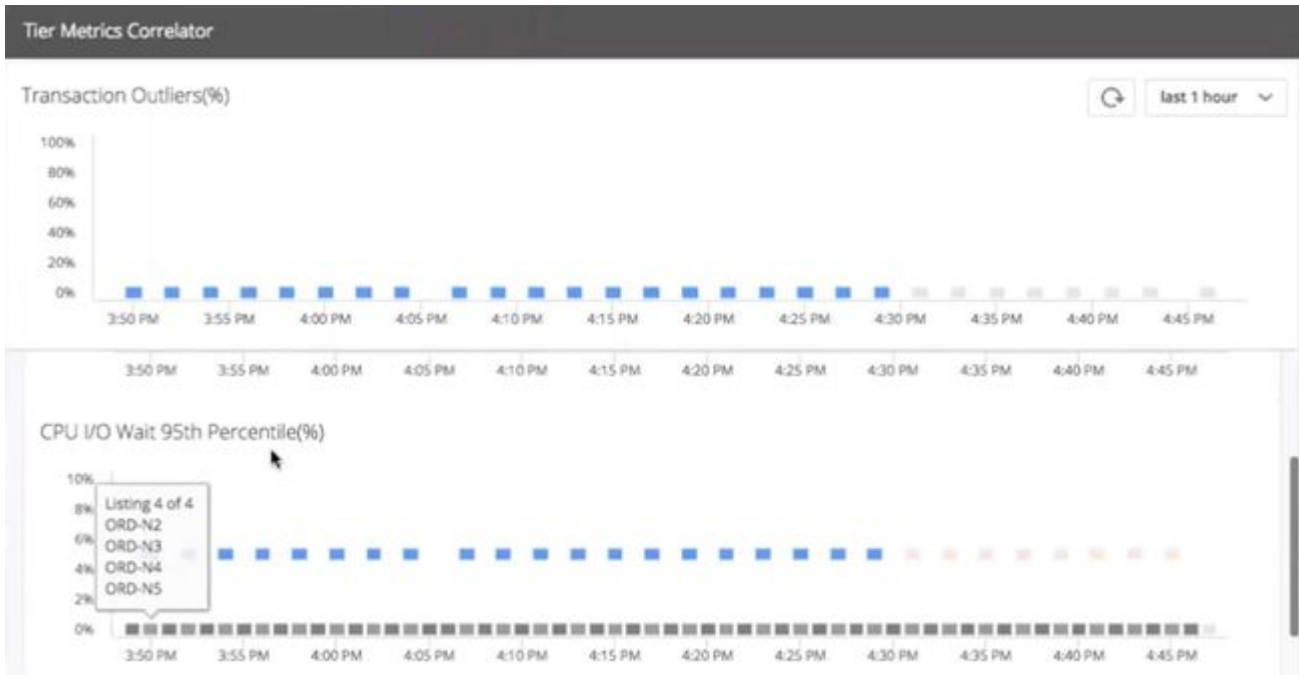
Tier Metrics Correlator

Transaction Outliers(%)

last 1 hour

100%
80%
60%
40%
20%
0%

3:50 PM 3:55 PM 4:00 PM 4:05 PM 4:10 PM 4:15 PM 4:20 PM 4:25 PM 4:30 PM 4:35 PM 4:40 PM 4:45 PM

3:50 PM 3:55 PM 4:00 PM 4:05 PM 4:10 PM 4:15 PM 4:20 PM 4:25 PM 4:30 PM 4:35 PM 4:40 PM 4:45 PM

CPU I/O Wait 95th Percentile(%)

10%
8%
6%
4%
2%
0%

Listing 4 of 4
ORD-N2
ORD-N3
ORD-N4
ORD-N5

3:50 PM 3:55 PM 4:00 PM 4:05 PM 4:10 PM 4:15 PM 4:20 PM 4:25 PM 4:30 PM 4:35 PM 4:40 PM 4:45 PM